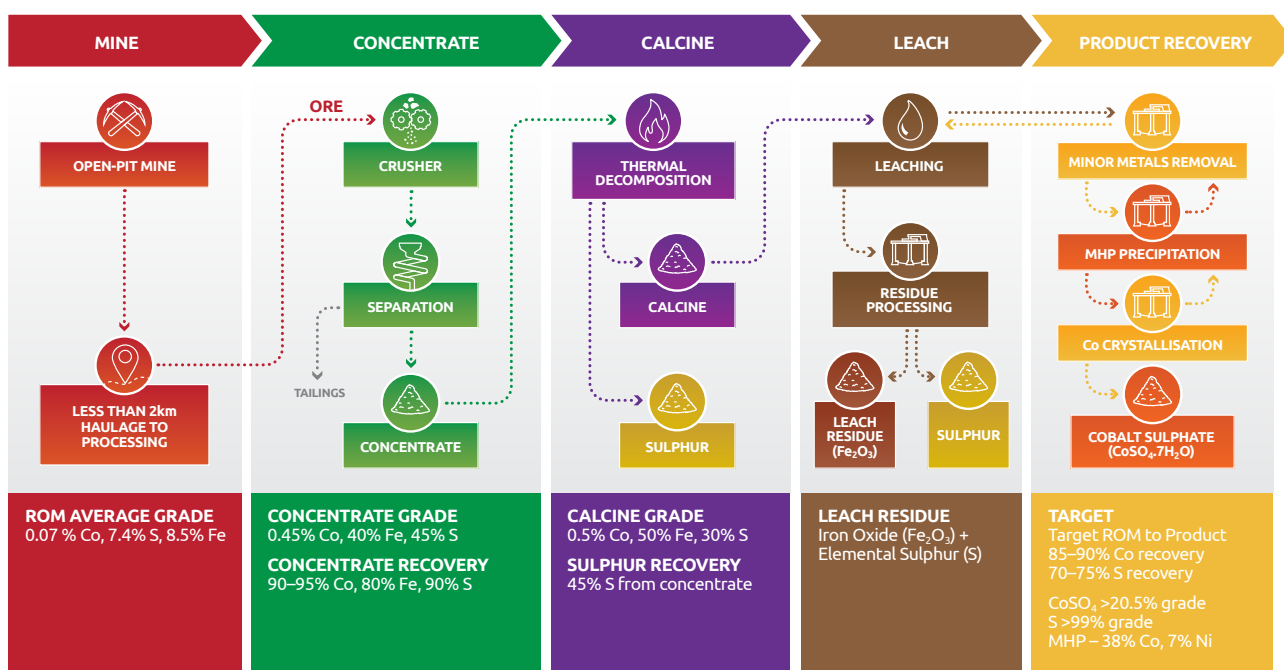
MINE

OPEN-PIT MINE

LESS THAN 2km HAULAGE TO PROCESSING

ROM AVERAGE GRADE
0.07 % Co, 7.4% S, 8.5% Fe

CONCENTRATE

ORE

CRUSHER

SEPARATION

TAILINGS

CONCENTRATE

CONCENTRATE GRADE
0.45% Co, 40% Fe, 45% S

CONCENTRATE RECOVERY
90–95% Co, 80% Fe, 90% S

CALCINE

THERMAL DECOMPOSITION

CALCINE

SULPHUR

CALCINE GRADE
0.5% Co, 50% Fe, 30% S

SULPHUR RECOVERY
45% S from concentrate

LEACH

LEACHING

RESIDUE PROCESSING

LEACH RESIDUE ($Fe_2O_3$)

SULPHUR

LEACH RESIDUE
Iron Oxide ($Fe_2O_3$) + Elemental Sulphur (S)

PRODUCT RECOVERY

MINOR METALS REMOVAL

MHP PRECIPITATION

Co CRYSTALLISATION

COBALT SULPHATE ($CoSO_4.7H_2O$)

TARGET
Target ROM to Product
85–90% Co recovery
70–75% S recovery

$CoSO_4$ >20.5% grade
S >99% grade
MHP – 38% Co, 7% Ni